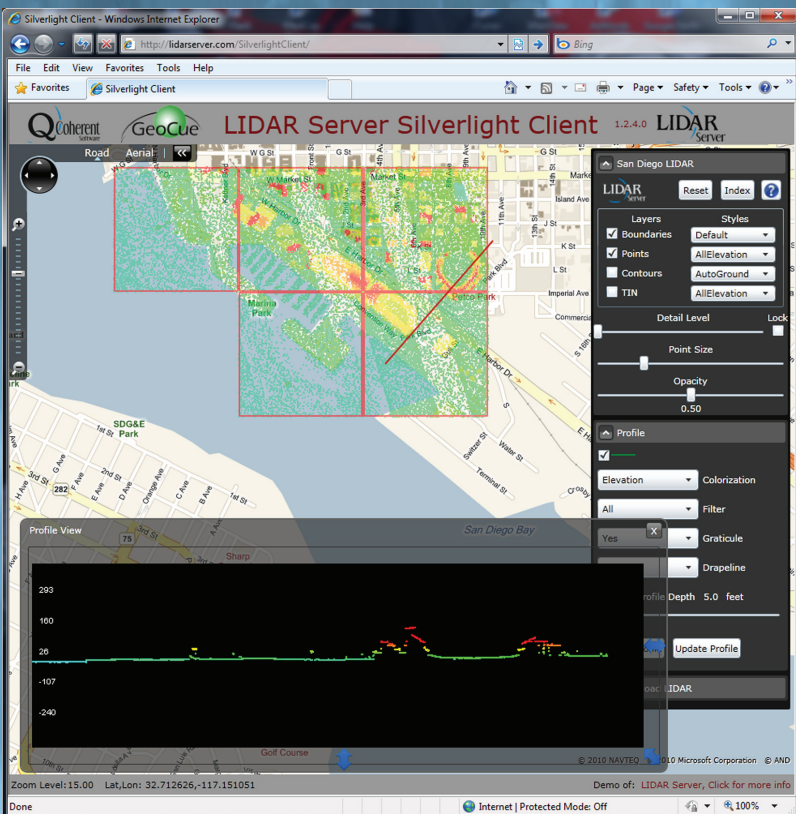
Silverlight Client - Windows Internet Explorer

http://lidarserver.com/SilverlightClient/

Bing

File Edit View Favorites Tools Help

Favorites

Silverlight Client

Page ▾ Safety ▾ Tools ▾

Coherent Software

GeoCue

LIDAR Server Silverlight Client

1.2.4.0

LIDAR Server

Road Aerial

San Diego LIDAR

LIDAR Server

Reset Index ?

| Layers | Styles |
|---|---|
| Boundaries | Default |
| Points | AllElevation |
| Contours | AutoGround |
| TIN | AllElevation |

Detail Level

Lock

Point Size

Opacity

0.50

Profile

Elevation Colorization

All Filter

Yes Graticule

Drapeline

Profile Depth 5.0 feet

Update Profile

LIDAR

Profile View

293

160

26

-107

-240

Marina Park

Petco Park

W Market St

W G St

Front St

4th Ave

10th Ave

11th Ave

K St

L St

Imperial Ave

Commercial St

Harbor Dr

SDG&E Park

1st St

2nd St

3rd St

H Ave

G Ave

E Ave

D Ave

C Ave

Orange Ave

A Ave

B Ave

282

75

Switzer St

Water St

Terminal St

Crosby

San Diego Bay

Sharp

Golf Course

© 2010 NAVTEQ © 2010 Microsoft Corporation © AND

Zoom Level: 15.00 Lat,Lon: 32.712626,-117.151051

Demo of: LIDAR Server, Click for more info

Done

Internet | Protected Mode: Off

100%